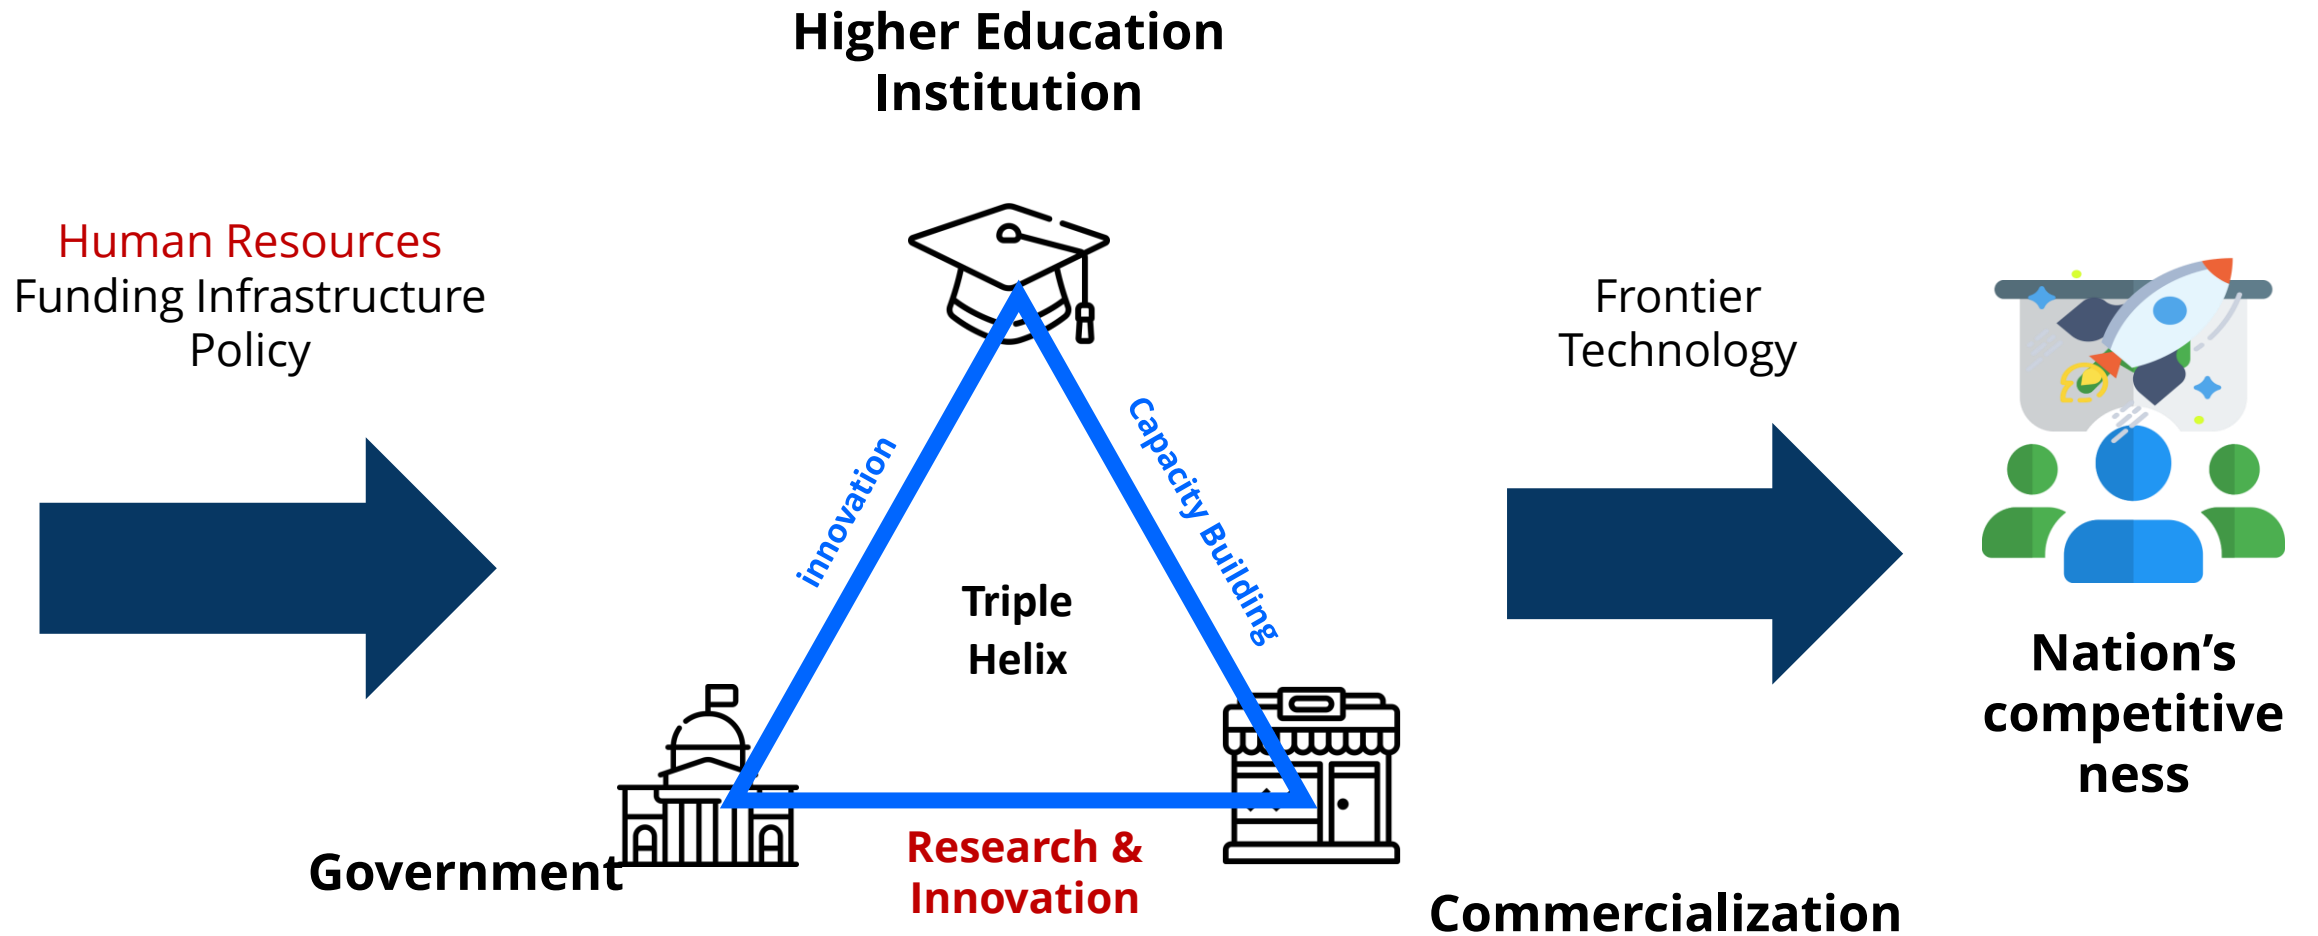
Higher Education Institution

Human Resources
Funding Infrastructure
Policy

innovation

Capacity Building

Triple Helix

Frontier Technology

Nation's competitive ness

Government

Research & Innovation

Commercialization